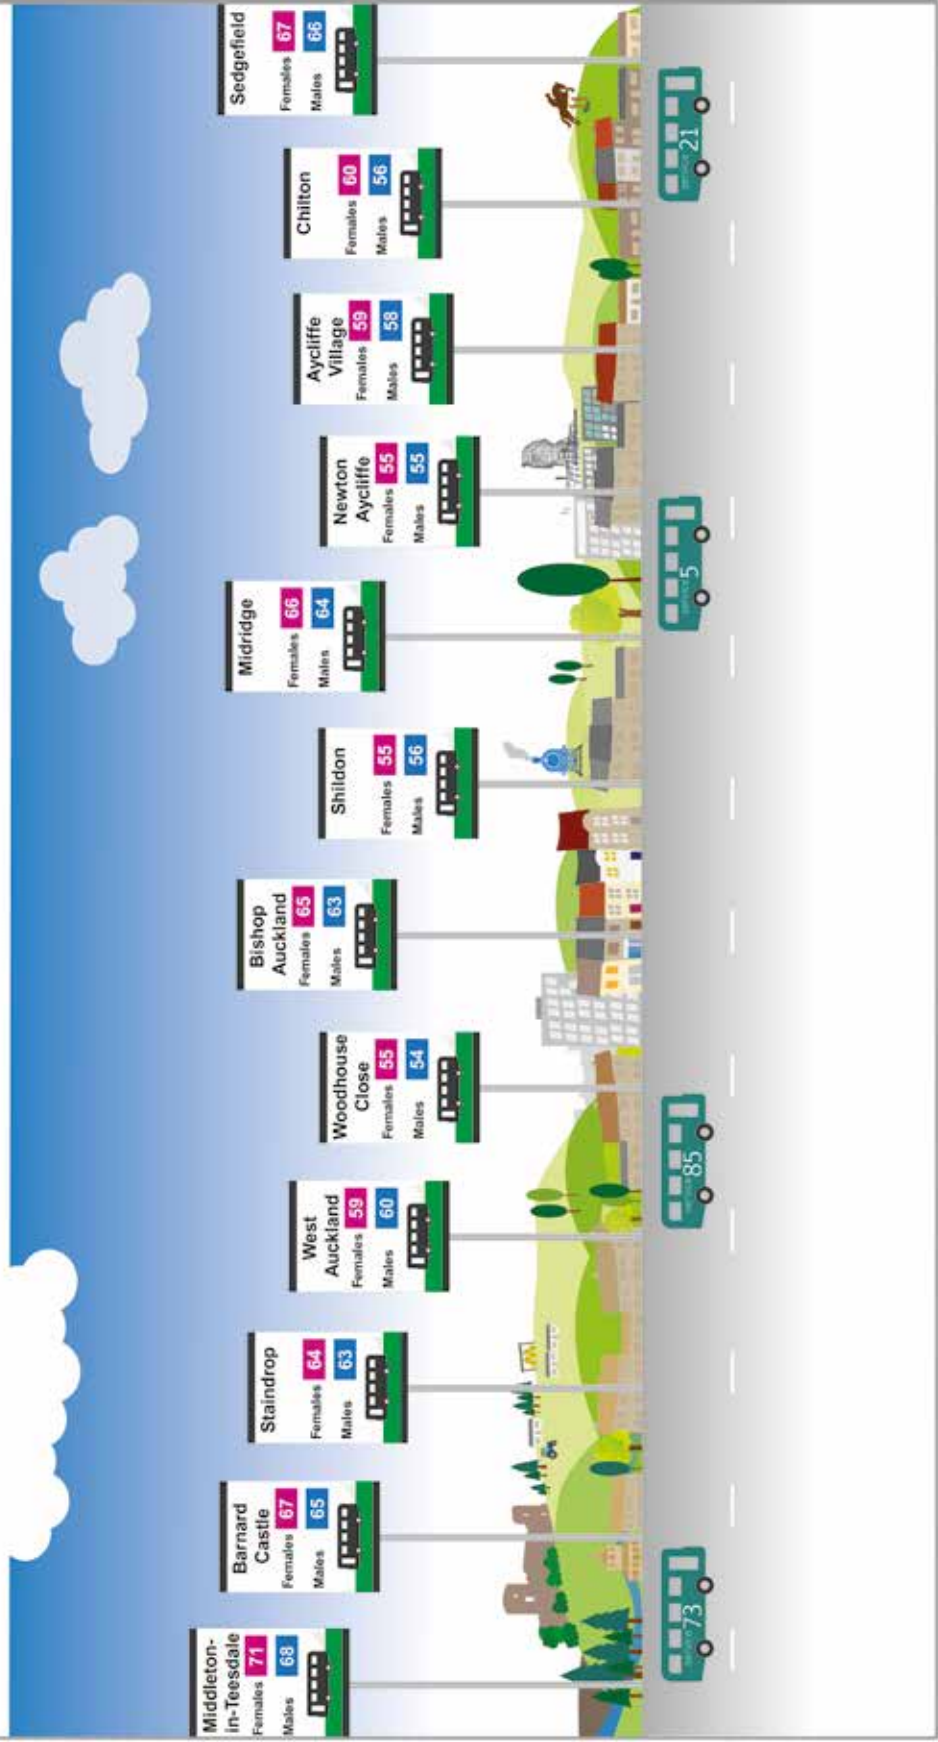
Middleton-in-Teesdale
Females 71
Males 68

Barnard Castle
Females 67
Males 65

Staindrop
Females 64
Males 63

West Auckland
Females 59
Males 60

Woodhouse Close
Females 55
Males 54

Bishop Auckland
Females 65
Males 63

Shildon
Females 55
Males 56

Midridge
Females 66
Males 64

Newton Aycliffe
Females 55
Males 55

Aycliffe Village
Females 59
Males 58

Chilton
Females 60
Males 56

Sedgefield
Females 67
Males 66

73

85

5

21